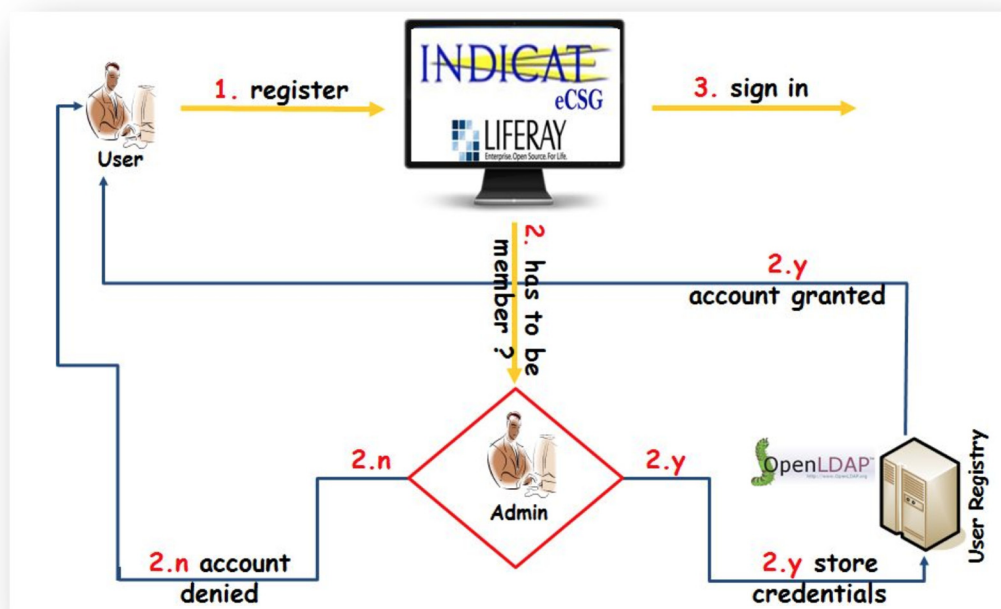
User

1. register

INDICAT
eCSG
LIFERAY
Enterprise. Open Source. For Life.

3. sign in

2. has to be member ?

2.y
account granted

2.n

Admin

2.y

OpenLDAP
http://www.OpenLDAP.org

User Registry

2.n account denied

2.y store credentials